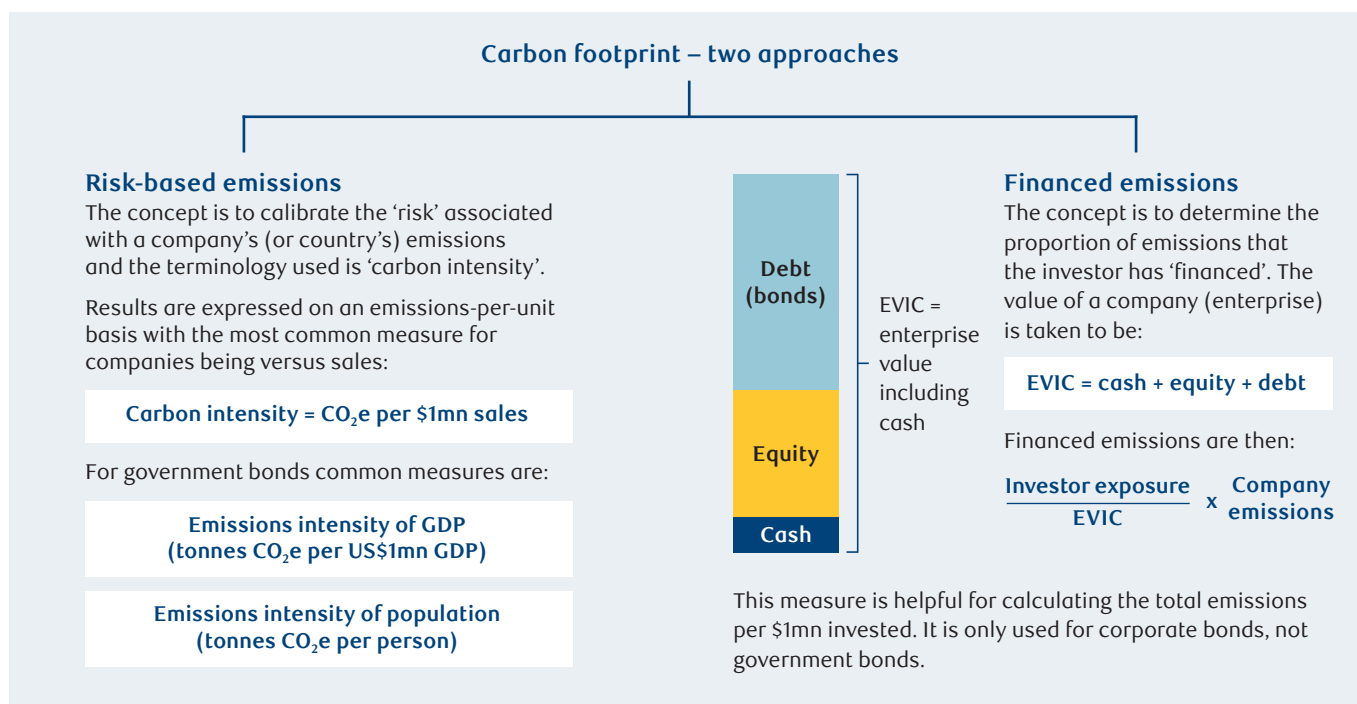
Carbon footprint – two approaches

Risk-based emissions

The concept is to calibrate the 'risk' associated with a company's (or country's) emissions and the terminology used is 'carbon intensity'.

Results are expressed on an emissions-per-unit basis with the most common measure for companies being versus sales:

Carbon intensity = $CO_2$e per $1mn sales

For government bonds common measures are:

Emissions intensity of GDP (tonnes $CO_2$e per US$1mn GDP)

Emissions intensity of population (tonnes $CO_2$e per person)

Debt (bonds)

Equity

Cash

EVIC = enterprise value including cash

Financed emissions

The concept is to determine the proportion of emissions that the investor has 'financed'. The value of a company (enterprise) is taken to be:

EVIC = cash + equity + debt

Financed emissions are then:

$\frac{\text{Investor exposure}}{\text{EVIC}}$ x Company emissions

This measure is helpful for calculating the total emissions per $1mn invested. It is only used for corporate bonds, not government bonds.